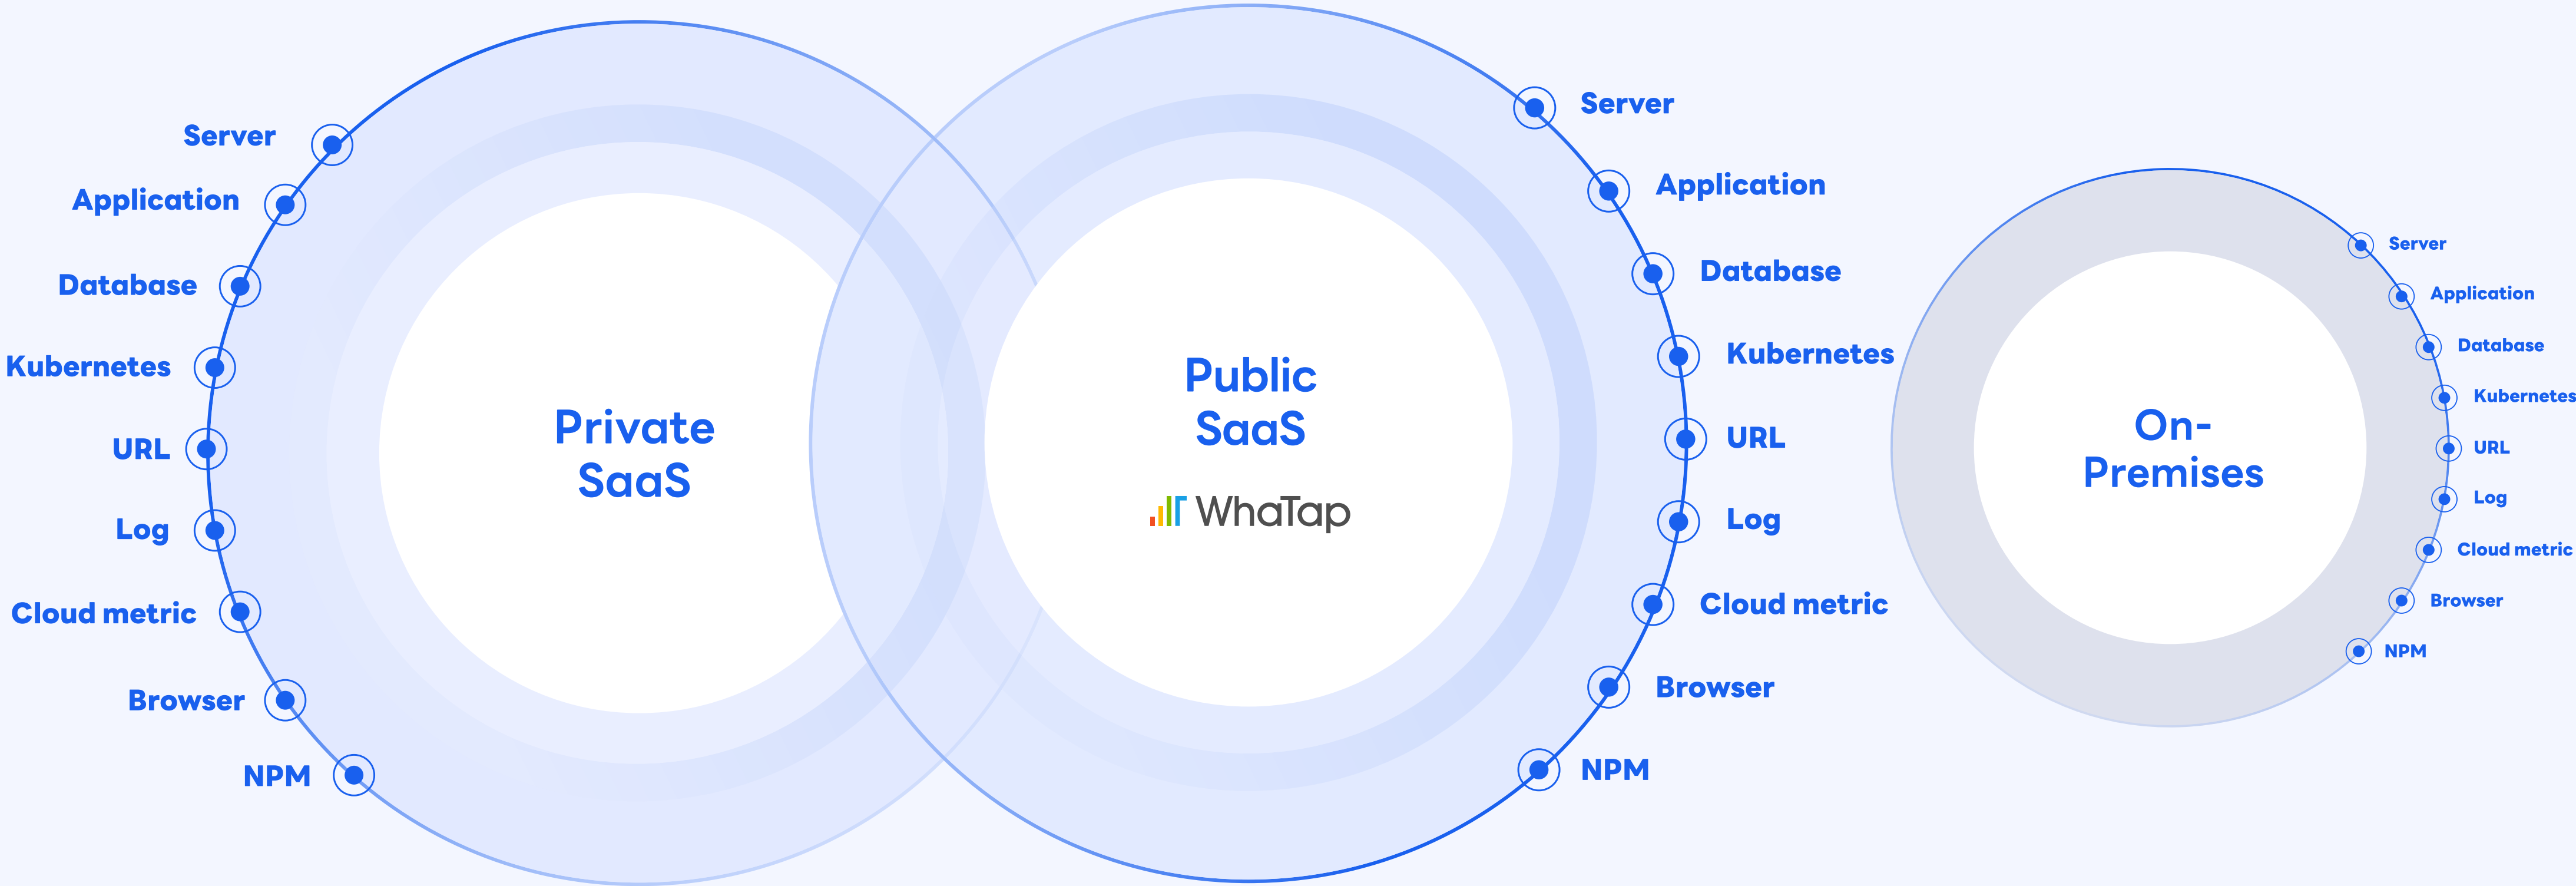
Server
Application
Database
Kubernetes
URL
Log
Cloud metric
Browser
NPM

Private SaaS

Public SaaS
WhaTap

Server
Application
Database
Kubernetes
URL
Log
Cloud metric
Browser
NPM

On-Premises

Server
Application
Database
Kubernetes
URL
Log
Cloud metric
Browser
NPM